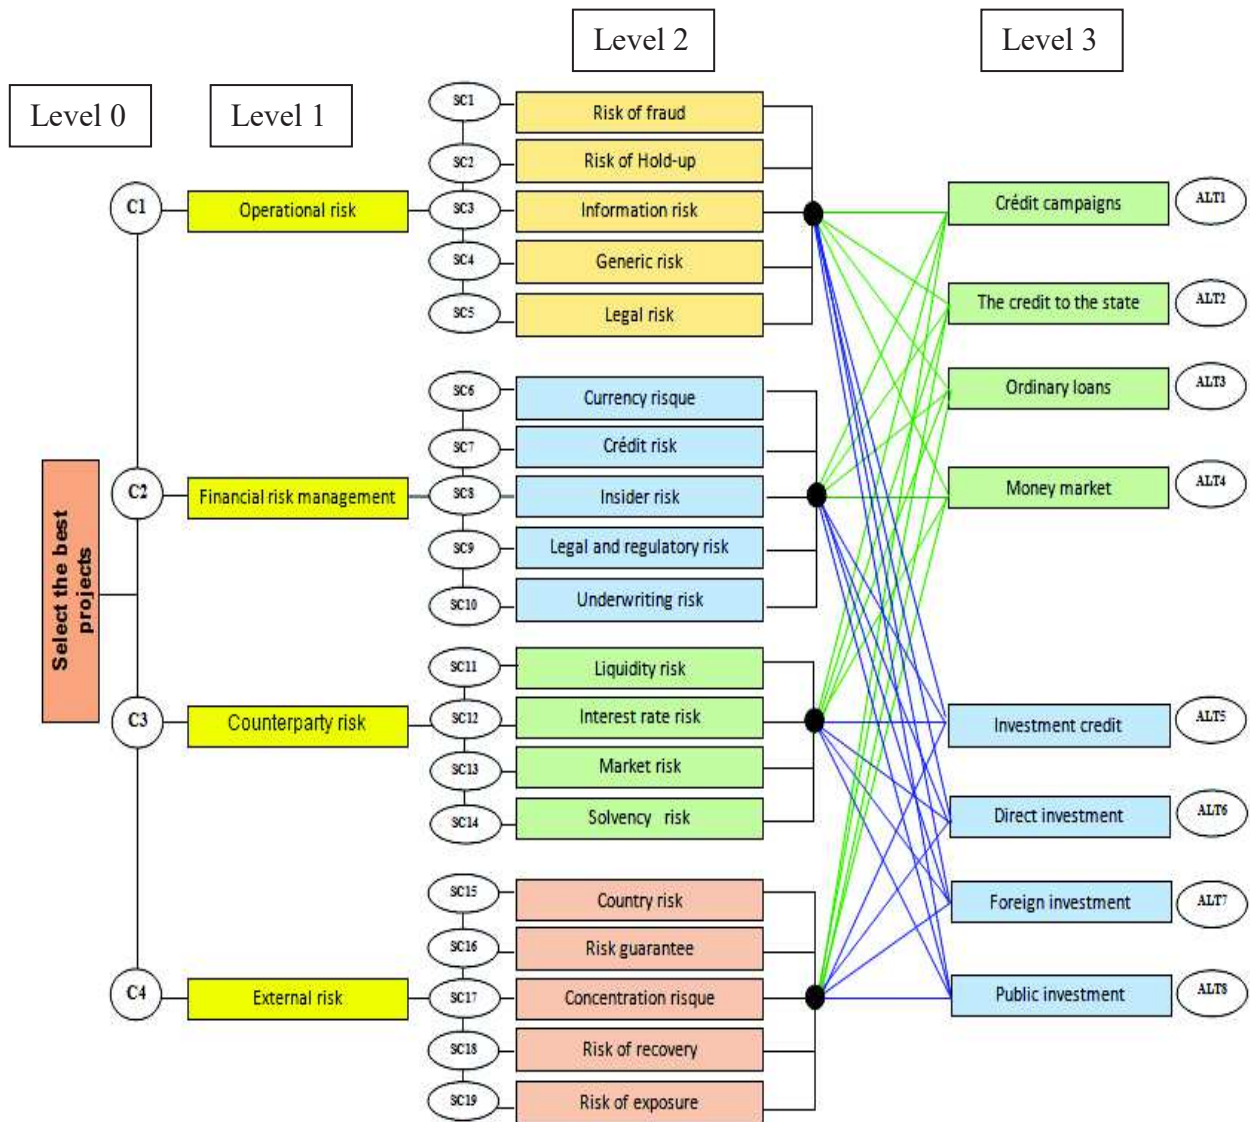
Level 0

Level 1

Level 2

Level 3

Select the best projects

C1 Operational risk

SC1 Risk of fraud
SC2 Risk of Hold-up
SC3 Information risk
SC4 Generic risk
SC5 Legal risk

C2 Financial risk management

SC6 Currency risque
SC7 Crédit risk
SC8 Insider risk
SC9 Legal and regulatory risk
SC10 Underwriting risk

C3 Counterparty risk

SC11 Liquidity risk
SC12 Interest rate risk
SC13 Market risk
SC14 Solvency risk

C4 External risk

SC15 Country risk
SC16 Risk guarantee
SC17 Concentration risque
SC18 Risk of recovery
SC19 Risk of exposure

Crédit campaigns ALT1
The credit to the state ALT2
Ordinary loans ALT3
Money market ALT4
Investment credit ALT5
Direct investment ALT6
Foreign investment ALT7
Public investment ALT8